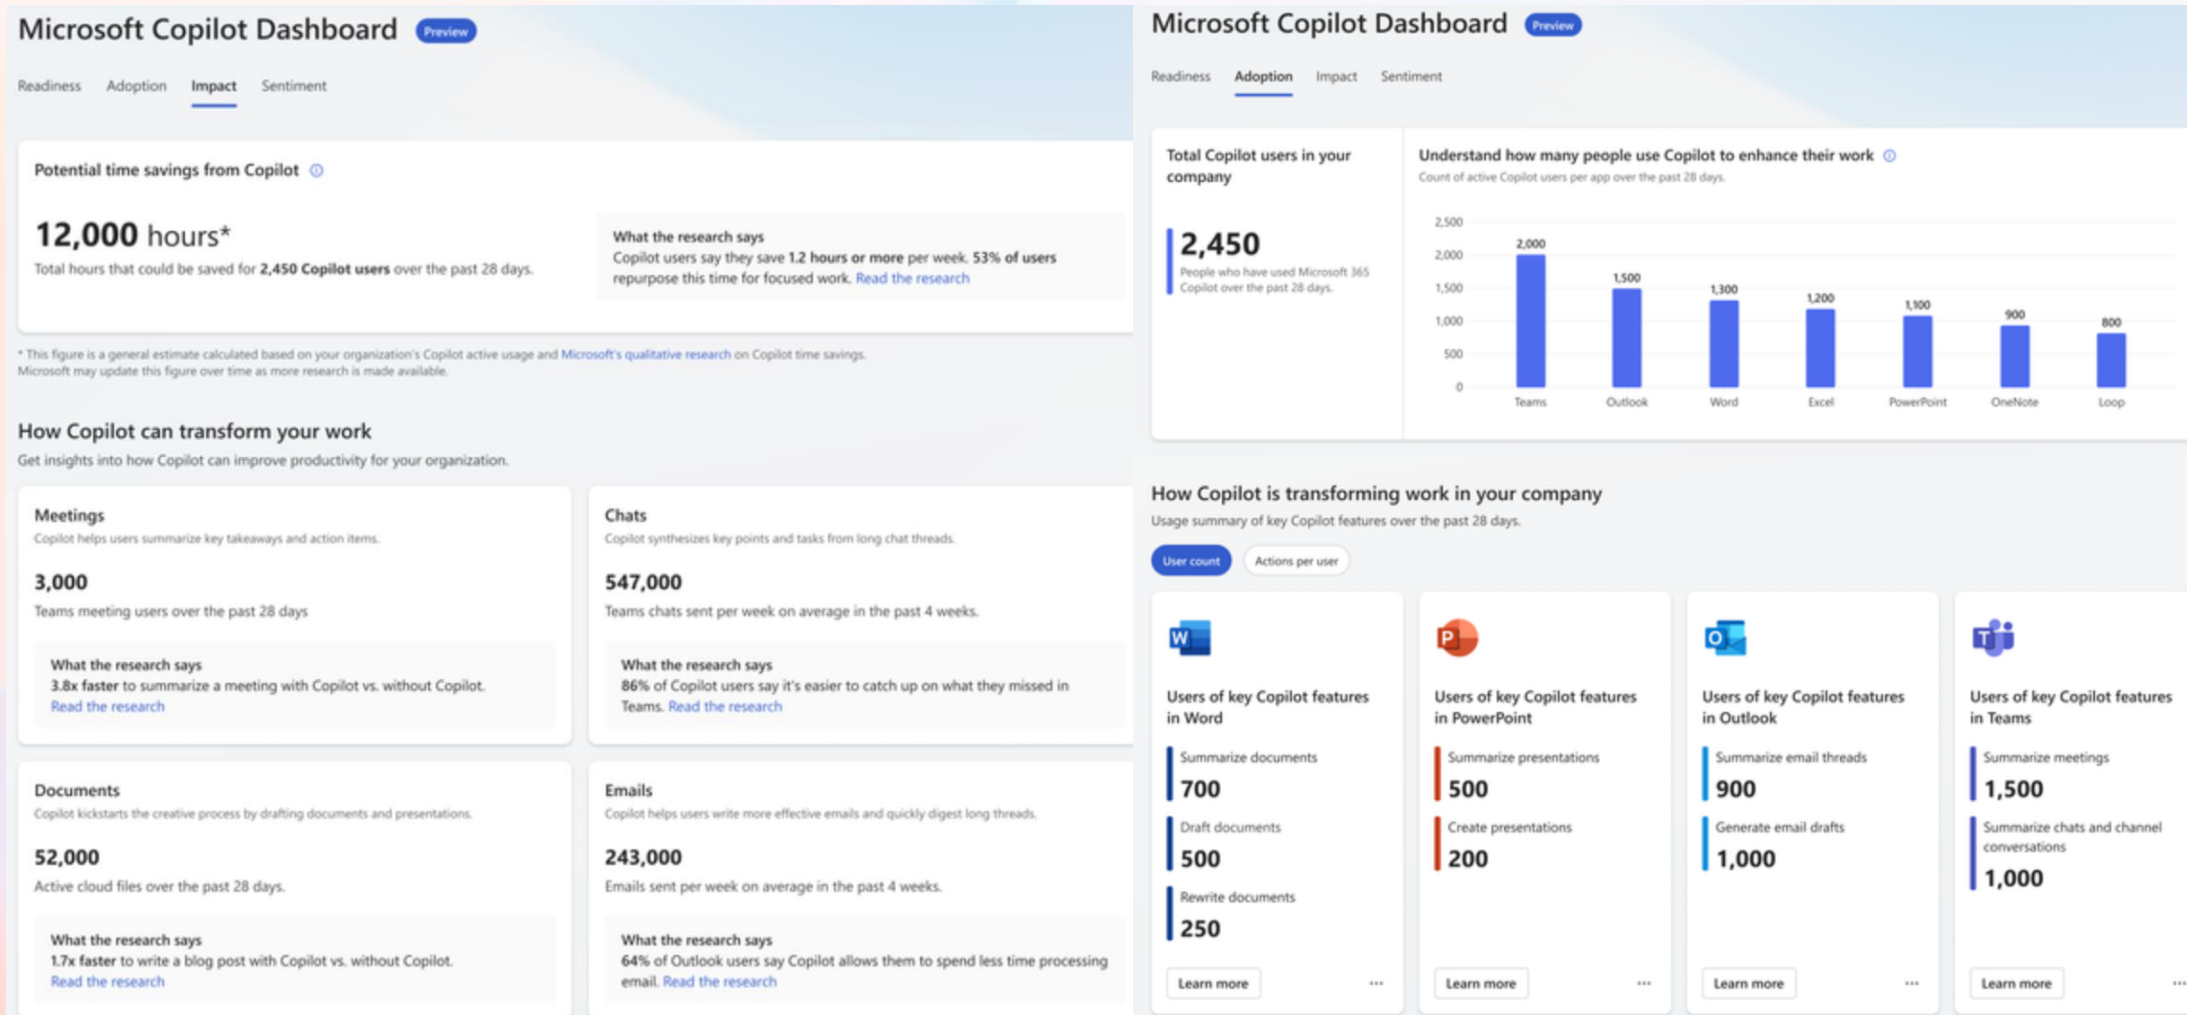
Microsoft Copilot Dashboard Preview

Readiness Adoption Impact Sentiment

Potential time savings from Copilot

12,000 hours*
Total hours that could be saved for 2,450 Copilot users over the past 28 days.

What the research says
Copilot users say they save 1.2 hours or more per week. 53% of users repurpose this time for focused work. Read the research

* This figure is a general estimate calculated based on your organization's Copilot active usage and Microsoft's qualitative research on Copilot time savings. Microsoft may update this figure over time as more research is made available.

How Copilot can transform your work
Get insights into how Copilot can improve productivity for your organization.

Meetings
Copilot helps users summarize key takeaways and action items.
3,000
Teams meeting users over the past 28 days
What the research says
3.8x faster to summarize a meeting with Copilot vs. without Copilot.
Read the research

Chats
Copilot synthesizes key points and tasks from long chat threads.
547,000
Teams chats sent per week on average in the past 4 weeks.
What the research says
86% of Copilot users say it's easier to catch up on what they missed in Teams. Read the research

Documents
Copilot kickstarts the creative process by drafting documents and presentations.
52,000
Active cloud files over the past 28 days.
What the research says
1.7x faster to write a blog post with Copilot vs. without Copilot.
Read the research

Emails
Copilot helps users write more effective emails and quickly digest long threads.
243,000
Emails sent per week on average in the past 4 weeks.
What the research says
64% of Outlook users say Copilot allows them to spend less time processing email. Read the research

Microsoft Copilot Dashboard Preview

Readiness Adoption Impact Sentiment

Total Copilot users in your company
2,450
People who have used Microsoft 365 Copilot over the past 28 days.

Understand how many people use Copilot to enhance their work
Count of active Copilot users per app over the past 28 days.

2,500
2,000
1,500
1,000
500
0

2,000 Teams
1,500 Outlook
1,300 Word
1,200 Excel
1,100 PowerPoint
900 OneNote
800 Loop

How Copilot is transforming work in your company
Usage summary of key Copilot features over the past 28 days.

User count Actions per user

Users of key Copilot features in Word
Summarize documents
700
Draft documents
500
Rewrite documents
250
Learn more ···

Users of key Copilot features in PowerPoint
Summarize presentations
500
Create presentations
200
Learn more ···

Users of key Copilot features in Outlook
Summarize email threads
900
Generate email drafts
1,000
Learn more ···

Users of key Copilot features in Teams
Summarize meetings
1,500
Summarize chats and channel conversations
1,000
Learn more ···